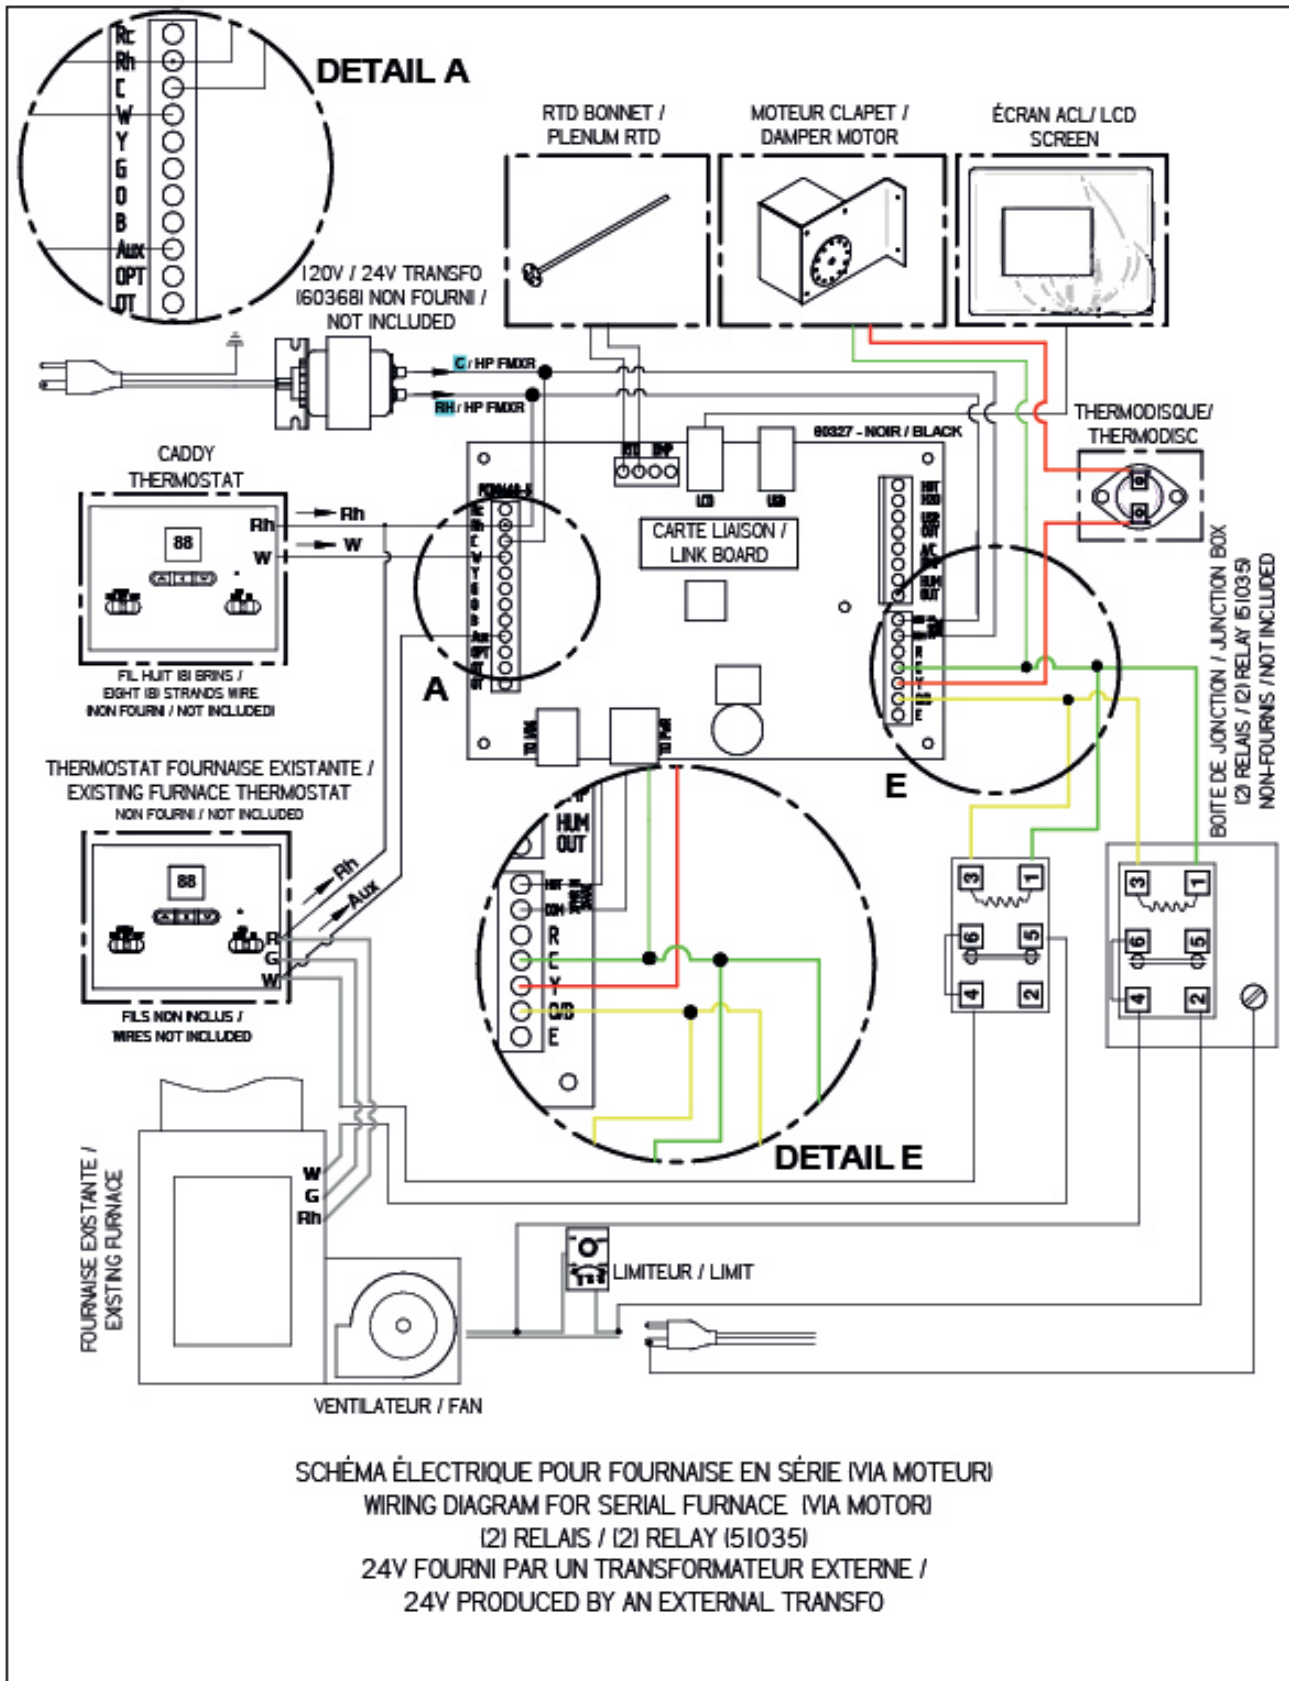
DETAIL A

Rc
Rh
C
W
Y
G
O
B
Aux
OPT
OT

RTD BONNET / PLENUM RTD

MOTEUR CLAPET / DAMPER MOTOR

ÉCRAN ACL/ LCD SCREEN

120V / 24V TRANSFO (60368) NON FOURNI / NOT INCLUDED

C / HP FMXR
RH / HP FMXR

60327 - NOIR / BLACK

THERMODISQUE/ THERMODISC

CADDY THERMOSTAT

88

Rh
W
Rh
W

CARTE LIAISON / LINK BOARD

FIL HUIT (8) BRINS / EIGHT (8) STRANDS WIRE (NON FOURNI / NOT INCLUDED)

A

E

BOITE DE JONCTION / JUNCTION BOX (2) RELAIS / (2) RELAY (51035) NON-FOURNIS / NOT INCLUDED

THERMOSTAT FOURNAISE EXISTANTE / EXISTING FURNACE THERMOSTAT
NON FOURNI / NOT INCLUDED

88

Rh
Aux
R
G
W

FILS NON INCLUS / WIRES NOT INCLUDED

HUM OUT
R
C
Y
O/B
E

3 1 6 5 4 2
3 1 6 5 4 2

DETAIL E

FOURNAISE EXISTANTE / EXISTING FURNACE

W
G
Rh

LIMITEUR / LIMIT

VENTILATEUR / FAN

SCHÉMA ÉLECTRIQUE POUR FOURNAISE EN SÉRIE (VIA MOTEUR)
WIRING DIAGRAM FOR SERIAL FURNACE (VIA MOTOR)
(2) RELAIS / (2) RELAY (51035)
24V FOURNI PAR UN TRANSFORMATEUR EXTERNE /
24V PRODUCED BY AN EXTERNAL TRANSFO